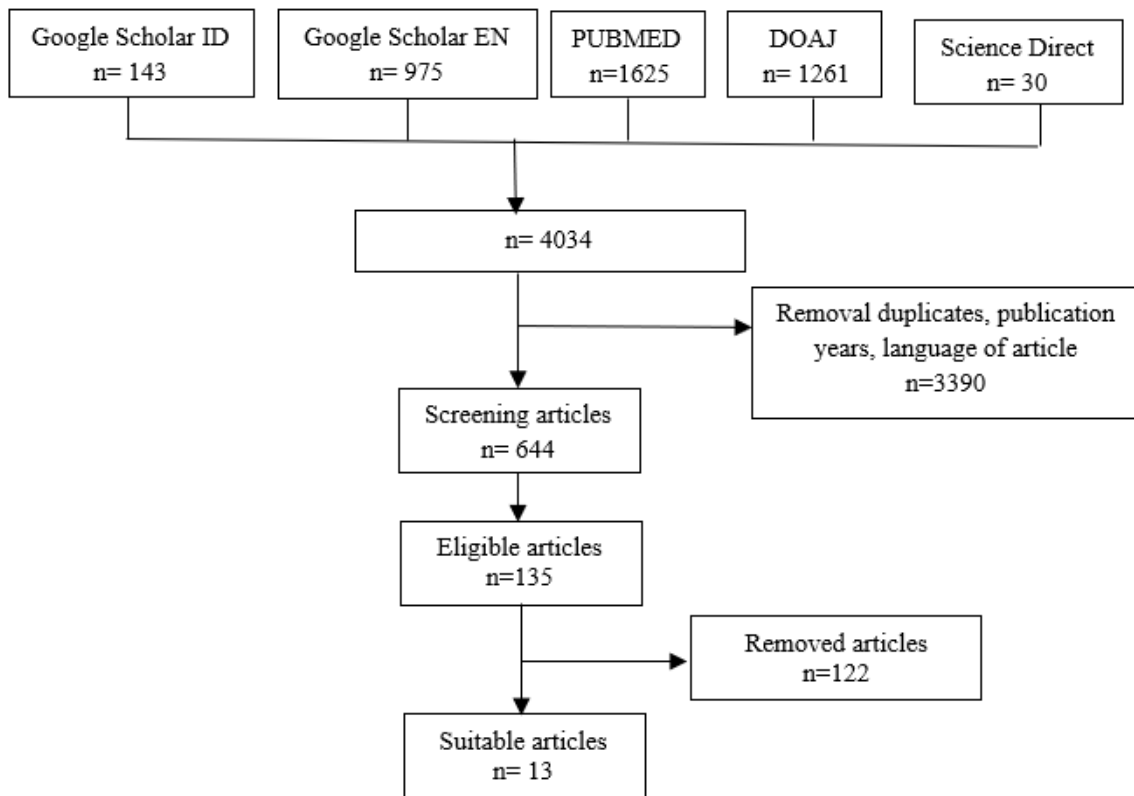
Google Scholar ID
n= 143

Google Scholar EN
n= 975

PUBMED
n=1625

DOAJ
n= 1261

Science Direct
n= 30

n= 4034

Removal duplicates, publication years, language of article
n=3390

Screening articles
n= 644

Eligible articles
n=135

Removed articles
n=122

Suitable articles
n= 13